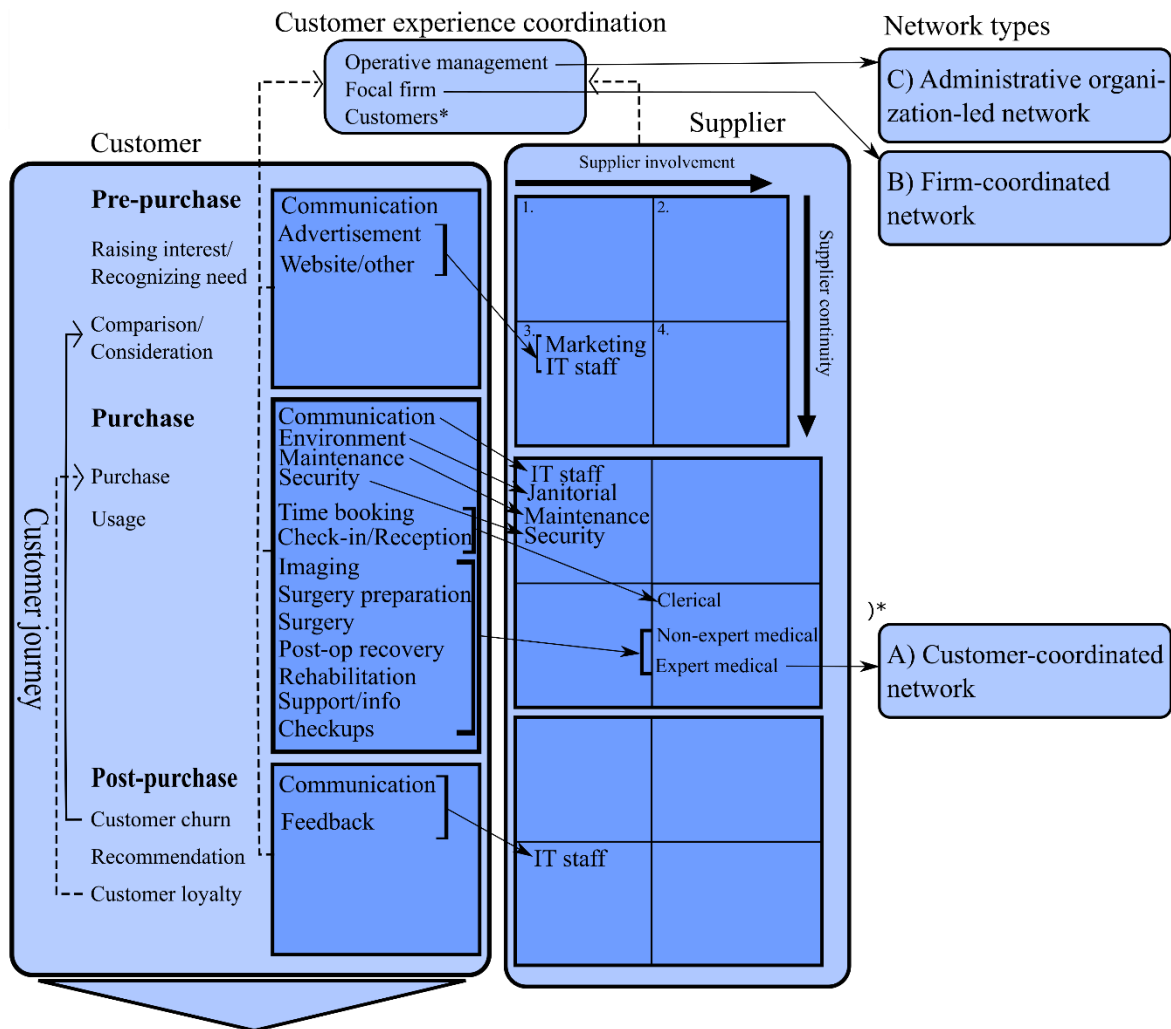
Customer experience coordination

Operative management
Focal firm
Customers*

Network types

C) Administrative organization-led network

B) Firm-coordinated network

Customer

Supplier

Supplier involvement

Supplier continuity

Customer journey

Pre-purchase
Raising interest/ Recognizing need
Comparison/ Consideration

Purchase
Purchase
Usage

Post-purchase
Customer churn
Recommendation
Customer loyalty

Communication
Advertisement
Website/other

Communication
Environment
Maintenance
Security
Time booking
Check-in/Reception
Imaging
Surgery preparation
Surgery
Post-op recovery
Rehabilitation
Support/info
Checkups

Communication
Feedback

1.
2.
3.
Marketing
IT staff
4.

IT staff
Janitorial
Maintenance
Security
Clerical
Non-expert medical
Expert medical

IT staff

)*

A) Customer-coordinated network